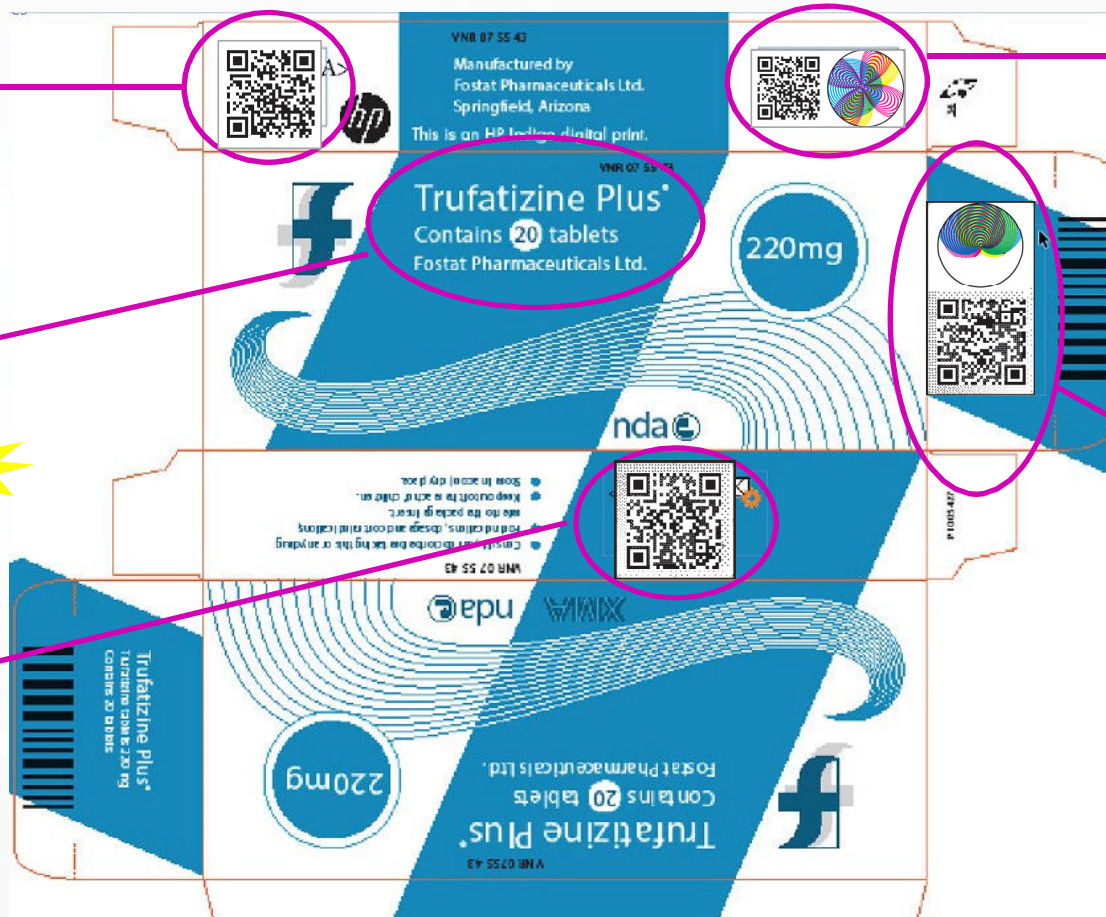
VNR 07 55 43

Manufactured by
Fostat Pharmaceuticals Ltd.
Springfield, Arizona

This is an HP Indigo digital print.

hp

VNR 07 55 43

Trufatizine Plus®
Contains 20 tablets
Fostat Pharmaceuticals Ltd.

220mg

nda

Consult your doctor before taking this or any drug
For indications, dosage and contraindications
refer to the package insert.
Keep out of the reach of children.
Store in a cool dry place.

VNR 07 55 43

nda

Trufatizine Plus®
Trufatizine tablets 220 mg
Contains 20 tablets

220mg

Trufatizine Plus®
Contains 20 tablets
Fostat Pharmaceuticals Ltd.

VNR 07 55 43

P 1005 427